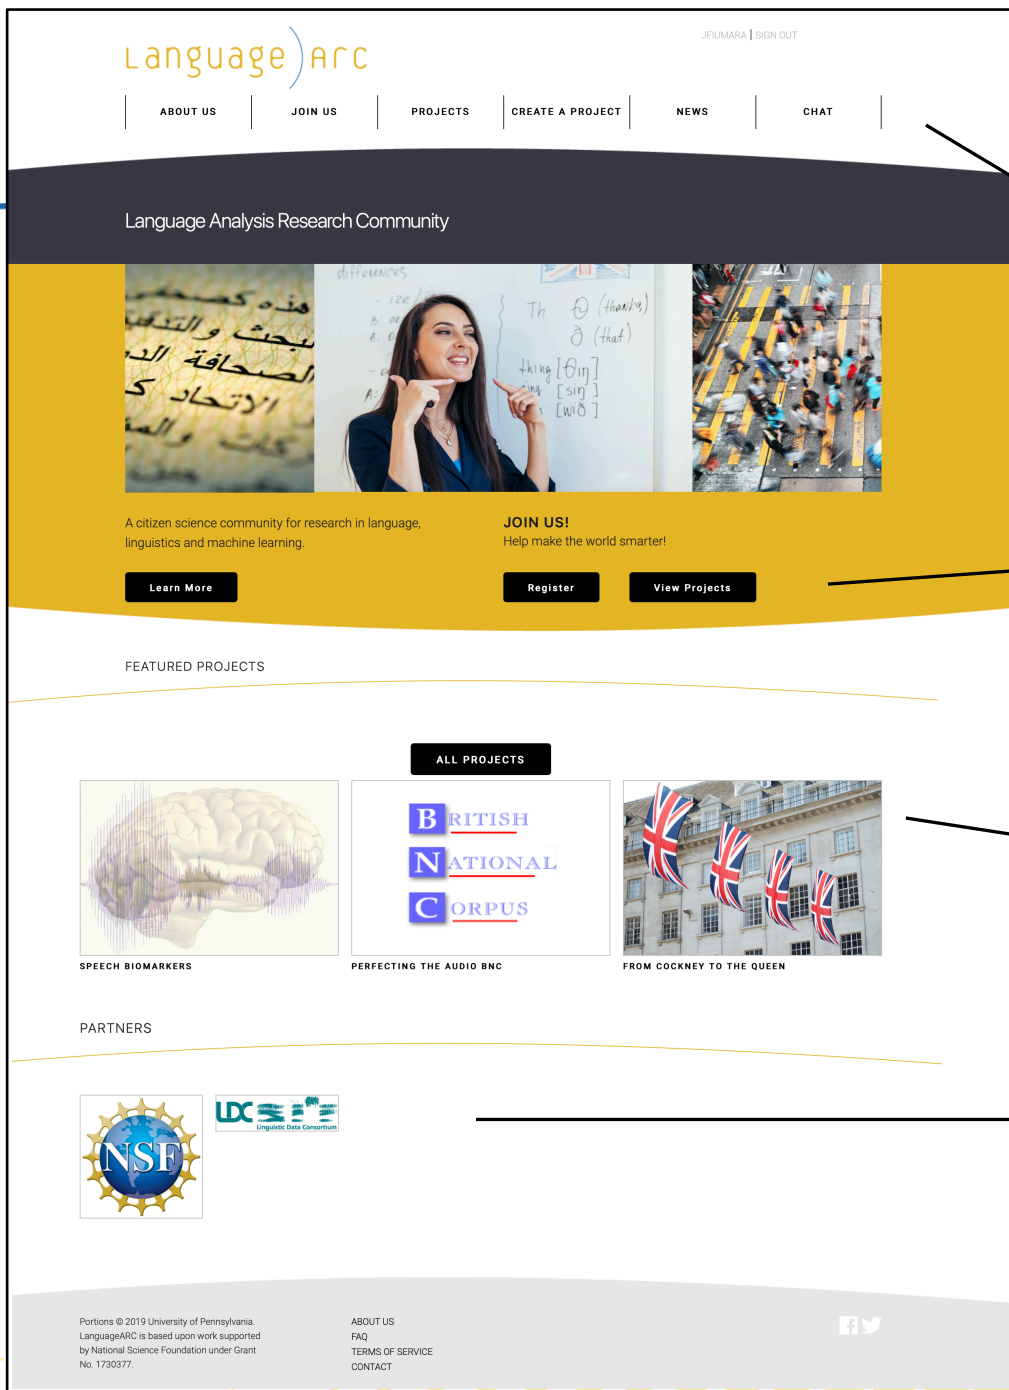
Language ARC

JFIUMARA | SIGN OUT

ABOUT US | JOIN US | PROJECTS | CREATE A PROJECT | NEWS | CHAT

Language Analysis Research Community

differences
Th $\theta$ (thanks)
$\eth$ (that)
thing [θin]
[sin]
[wiθ]

A citizen science community for research in language, linguistics and machine learning.

Learn More

JOIN US!
Help make the world smarter!

Register

View Projects

FEATURED PROJECTS

ALL PROJECTS

BRITISH
NATIONAL
CORPUS

SPEECH BIOMARKERS

PERFECTING THE AUDIO BNC

FROM COCKNEY TO THE QUEEN

PARTNERS

NSF

LDC
Linguistic Data Consortium

Portions © 2019 University of Pennsylvania. LanguageARC is based upon work supported by National Science Foundation under Grant No. 1730377.

ABOUT US
FAQ
TERMS OF SERVICE
CONTACT